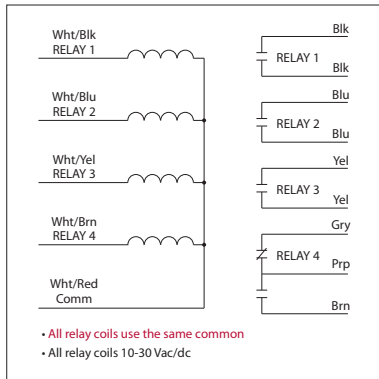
Wht/Blk
RELAY 1

Wht/Blu
RELAY 2

Wht/Yel
RELAY 3

Wht/Brn
RELAY 4

Wht/Red
Comm

Blk
RELAY 1
Blk

Blu
RELAY 2
Blu

Yel
RELAY 3
Yel

Gry
RELAY 4
Prp

Brn

• All relay coils use the same common
• All relay coils 10-30 Vac/dc